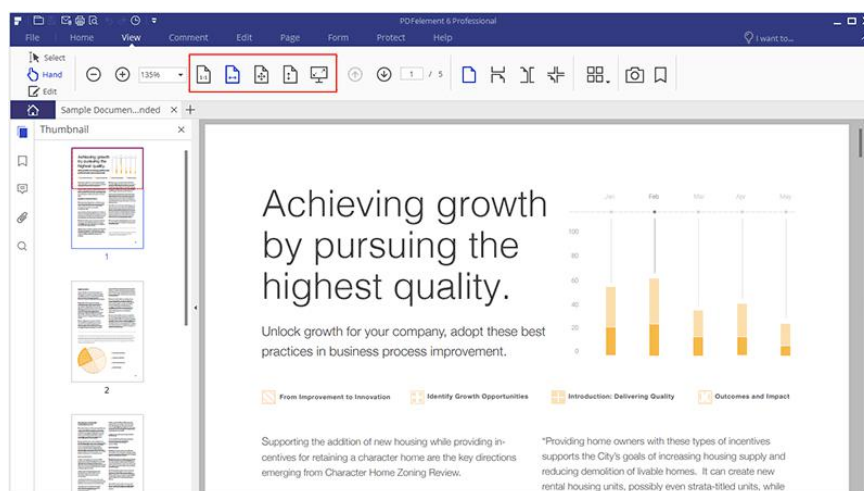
PDFelement 6 Professional

File Home View Comment Edit Page Form Protect Help

I want to...

Select
Hand
Edit

135%

1 / 5

Sample Documen...nded

Thumbnail

1

2

Achieving growth by pursuing the highest quality.

Unlock growth for your company, adopt these best practices in business process improvement.

Jan Feb Mar Apr May

100
75
50
25
0

From Improvement to Innovation

Identify Growth Opportunities

Introduction: Delivering Quality

Outcomes and Impact

Supporting the addition of new housing while providing incentives for retaining a character home are the key directions emerging from Character Home Zoning Review.

*Providing home owners with these types of incentives supports the City's goals of increasing housing supply and reducing demolition of livable homes. It can create new rental housing units, possibly even strata-titled units, while